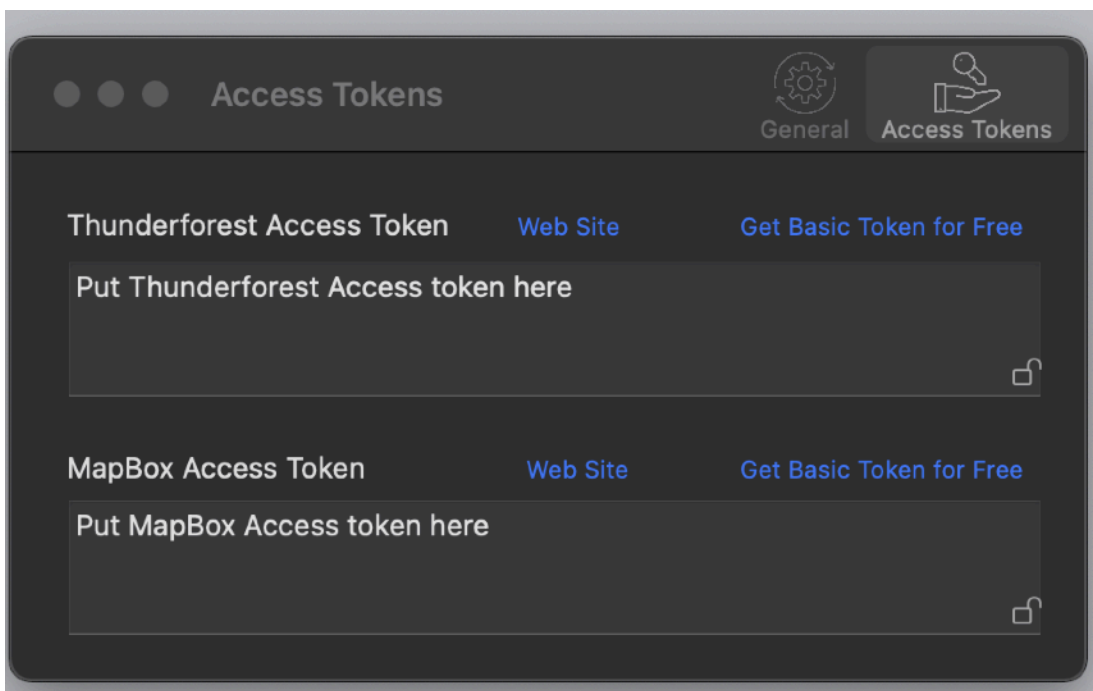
Access Tokens

General Access Tokens

Thunderforest Access Token Web Site Get Basic Token for Free

Put Thunderforest Access token here

MapBox Access Token Web Site Get Basic Token for Free

Put MapBox Access token here